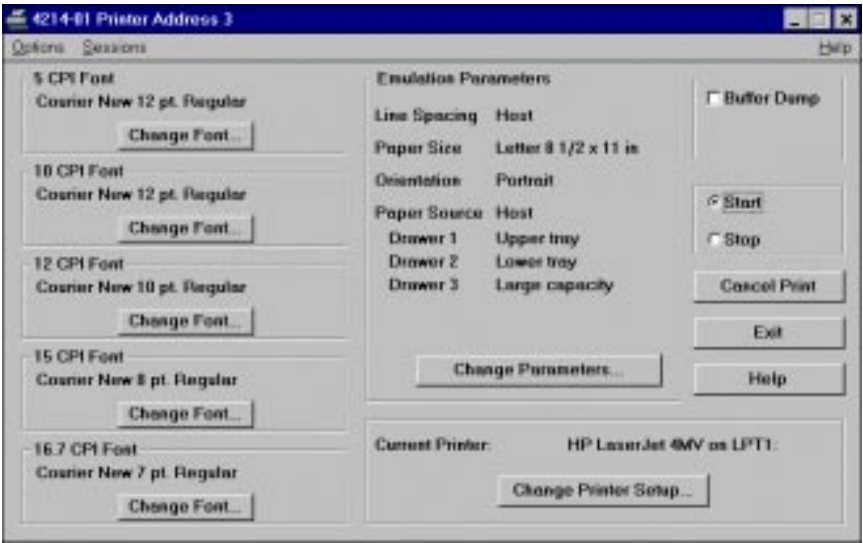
4214-01 Printer Address 3

Options Sessions Help

5 CPI Font
Courier New 12 pt. Regular
Change Font...

10 CPI Font
Courier New 12 pt. Regular
Change Font...

12 CPI Font
Courier New 10 pt. Regular
Change Font...

15 CPI Font
Courier New 8 pt. Regular
Change Font...

16.7 CPI Font
Courier New 7 pt. Regular
Change Font...

Emulation Parameters

| | |
|---|---|
| Line Spacing | Host |
| Paper Size | Letter 8 1/2 x 11 in |
| Orientation | Portrait |
| Paper Source | Host |
| Drawer 1 | Upper tray |
| Drawer 2 | Lower tray |
| Drawer 3 | Large capacity |

Change Parameters...

Buffer Dump

Start
Stop

Cancel Print
Exit
Help

Current Printer: HP LaserJet 4MV on LPT1:
Change Printer Setup...